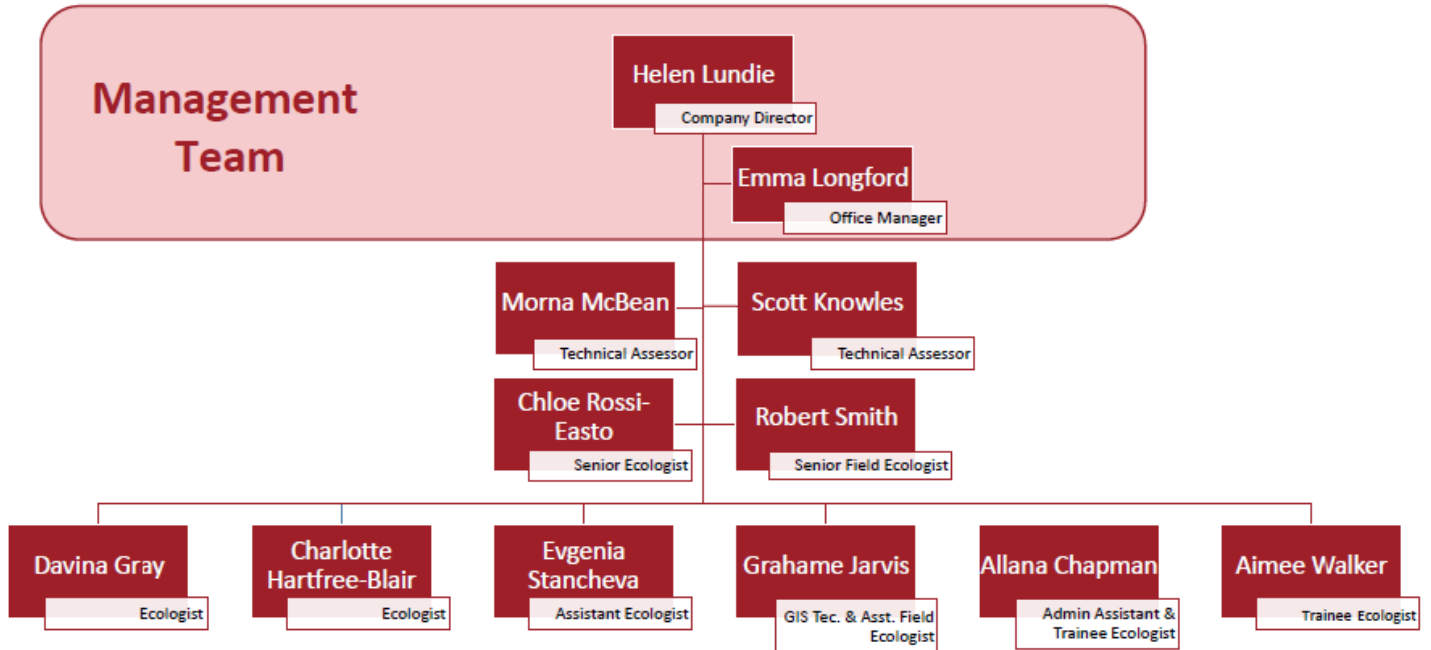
Management Team

Helen Lundie
Company Director

Emma Longford
Office Manager

Morna McBean
Technical Assessor

Scott Knowles
Technical Assessor

Chloe Rossi-Easto
Senior Ecologist

Robert Smith
Senior Field Ecologist

Davina Gray
Ecologist

Charlotte Hartfree-Blair
Ecologist

Evgenia Stancheva
Assistant Ecologist

Grahame Jarvis
GIS Tec. & Asst. Field Ecologist

Allana Chapman
Admin Assistant & Trainee Ecologist

Aimee Walker
Trainee Ecologist